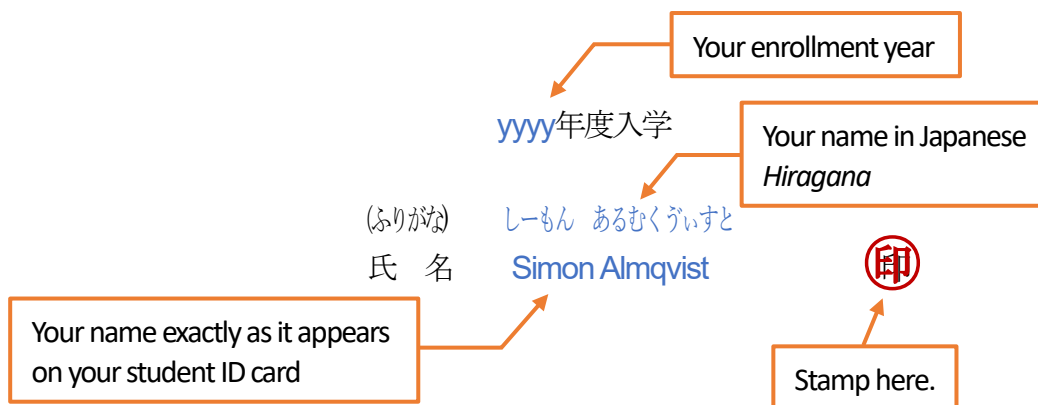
Your enrollment year

yyyy年度入学

Your name in Japanese *Hiragana*

(ふりがな)　しーもん　あるむくゔぃすと

氏　名　Simon Almqvist

印

Your name exactly as it appears on your student ID card

Stamp here.